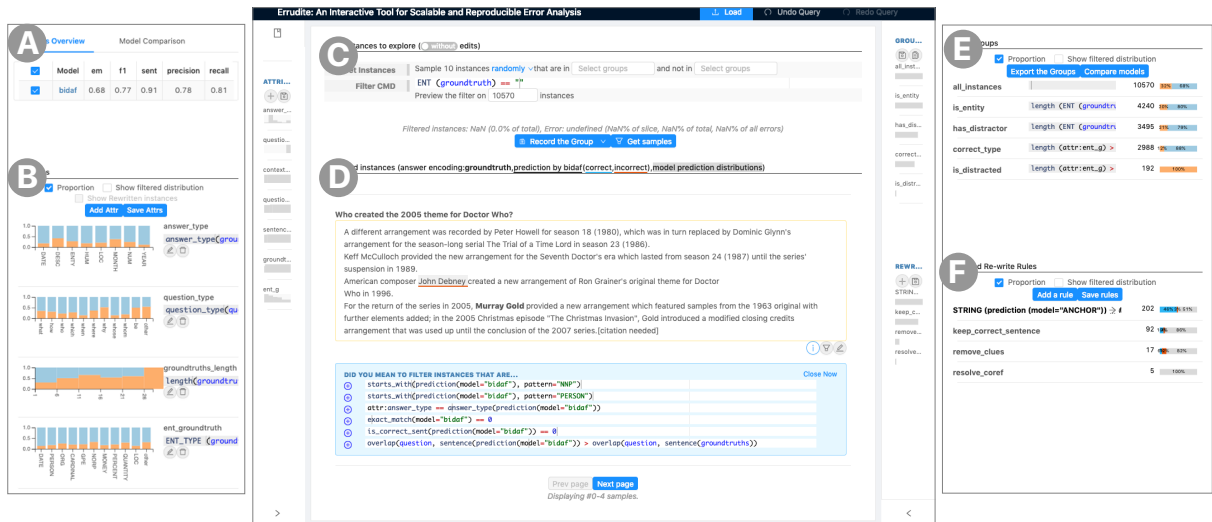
A

s Overview Model Comparison

| | Model | em | f1 | sent | precision | recall |
|---|---|---|---|---|---|---|
| ✓ | bidaf | 0.68 | 0.77 | 0.91 | 0.78 | 0.81 |

B

s

Proportion Show filtered distribution

Show Rewritten Instances

Add Attr Save Attrs

answer_type
answer_type(grou

DATE DESC ENTY HUM LOC MONTH NUM YEAR

question_type
question_type(qu

what how who which where when why other

groundtruths_length
length(groundtru

ent_groundtruth
ENT_TYPE (ground

DATE PERSON ORG CARDINAL GPE NORP MONEY PERCENT QUANTITY LOC other

Errudite: An Interactive Tool for Scalable and Reproducible Error Analysis

Load Undo Query Redo Query

ATTRI

answer_...

question...

context...

questio...

sentenc...

groundt...

ent_g

C

stances to explore ( without edits)

t Instances Sample 10 instances randomly that are in Select groups and not in Select groups

Filter CMD ENT (groundtruth) == ""

Preview the filter on 10570 instances

Filtered instances: NaN (0.0% of total), Error: undefined (NaN% of slice, NaN% of all errors)

Record the Group Get samples

D

d instances (answer encoding:groundtruth,prediction by bidaf(correct,incorrect),model prediction distributions)

Who created the 2005 theme for Doctor Who?

A different arrangement was recorded by Peter Howell for season 18 (1980), which was in turn replaced by Dominic Glynn's arrangement for the season-long serial The Trial of a Time Lord in season 23 (1986).
Keff McCulloch provided the new arrangement for the Seventh Doctor's era which lasted from season 24 (1987) until the series' suspension in 1989.
American composer John Debney created a new arrangement of Ron Grainer's original theme for Doctor Who in 1996.
For the return of the series in 2005, Murray Gold provided a new arrangement which featured samples from the 1963 original with further elements added; in the 2005 Christmas episode "The Christmas Invasion", Gold introduced a modified closing credits arrangement that was used up until the conclusion of the 2007 series.[citation needed]

DID YOU MEAN TO FILTER INSTANCES THAT ARE... Close Now

starts_with(prediction(model="bidaf"), pattern="NNP")
starts_with(prediction(model="bidaf"), pattern="PERSON")
attr:answer_type == answer_type(prediction(model="bidaf"))
exact_match(model="bidaf") == 0
is_correct_sent(prediction(model="bidaf")) == 0
overlap(question, sentence(prediction(model="bidaf")) > overlap(question, sentence(groundtruths))

Prev page Next page
Displaying #0-4 samples.

GROU

all_instances

is_entity

has_dis...

correct...

is_distr...

REWR...

STRIN...

keep_c...

remove...

resolve...

E

roups

Proportion Show filtered distribution

Export the Groups Compare models

| | | | |
|---|---|---|---|
| all_instances | | 10570 | 32% 68% |
| is_entity | length (ENT (groundtru | 4240 | 20% 80% |
| has_distractor | length (ENT (groundtru | 3495 | 21% 79% |
| correct_type | length (attr:ent_g) > | 2988 | 0% 68% |
| is_distracted | length (attr:ent_g) > | 192 | 100% |

F

d Re-write Rules

Proportion Show filtered distribution

Add a rule Save rules

| | | |
|---|---|---|
| STRING (prediction (model="ANCHOR")) → # | 202 | 46% 51% |
| keep_correct_sentence | 92 | 80% |
| remove_clues | 17 | 82% |
| resolve_coref | 5 | 100% |